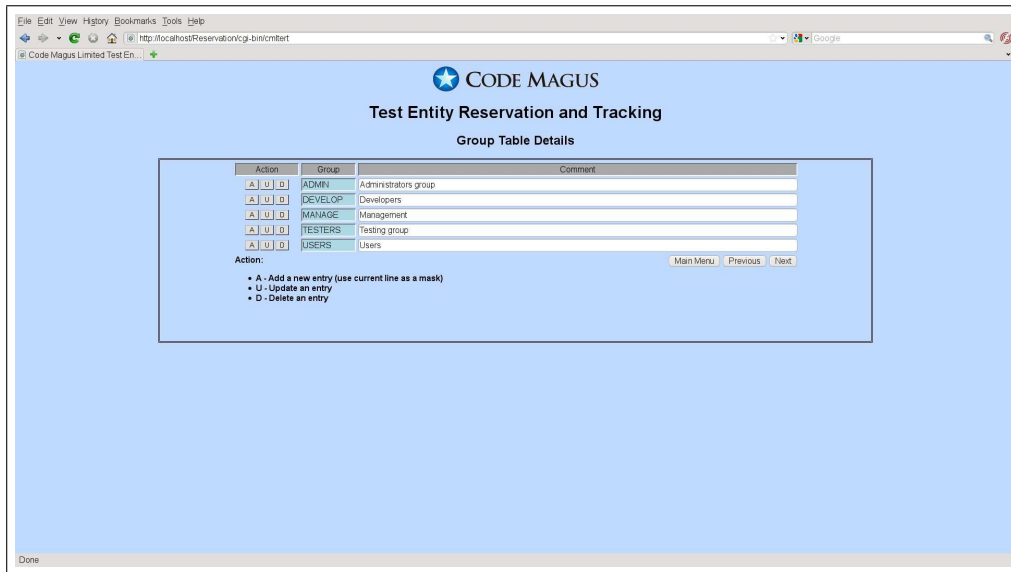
File Edit View History Bookmarks Tools Help

http://localhost/Reservation/cgi-bin/cmltert

Google

Code Magus Limited Test En...

CODE MAGUS

Test Entity Reservation and Tracking

Group Table Details

| Action | Group | Comment |
|---|---|---|
| A U D | ADMIN | Administrators group |
| A U D | DEVELOP | Developers |
| A U D | MANAGE | Management |
| A U D | TESTERS | Testing group |
| A U D | USERS | Users |

Action:

Main Menu Previous Next

- A - Add a new entry (use current line as a mask)
- U - Update an entry
- D - Delete an entry

Done